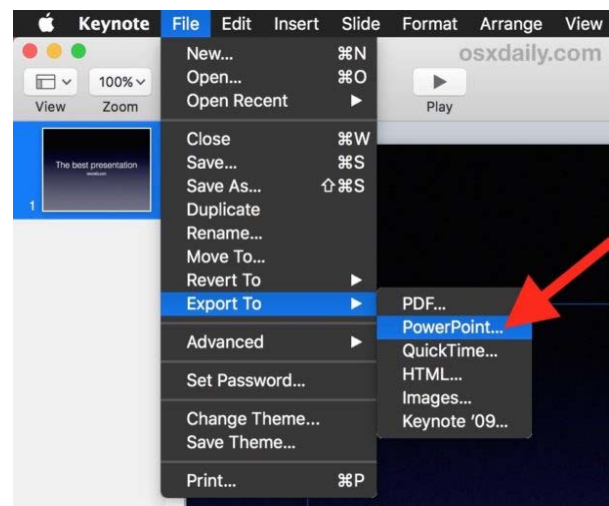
Keynote File Edit Insert Slide Format Arrange View

osxdaily.com

100%

View Zoom

Play

The best presentation

1

New... ⌘N
Open... ⌘O
Open Recent ▶

Close ⌘W
Save... ⌘S
Save As... ⇧⌘S
Duplicate
Rename...
Move To...
Revert To ▶
Export To ▶

Advanced ▶

Set Password...

Change Theme...
Save Theme...

Print... ⌘P

PDF...
PowerPoint...
QuickTime...
HTML...
Images...
Keynote '09...